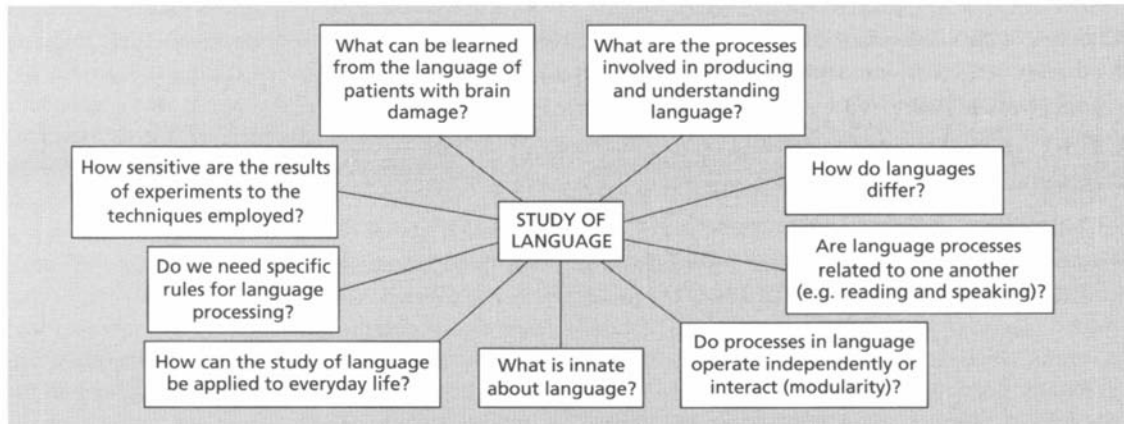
What can be learned from the language of patients with brain damage?

What are the processes involved in producing and understanding language?

How sensitive are the results of experiments to the techniques employed?

How do languages differ?

STUDY OF LANGUAGE

Do we need specific rules for language processing?

Are language processes related to one another (e.g. reading and speaking)?

How can the study of language be applied to everyday life?

What is innate about language?

Do processes in language operate independently or interact (modularity)?